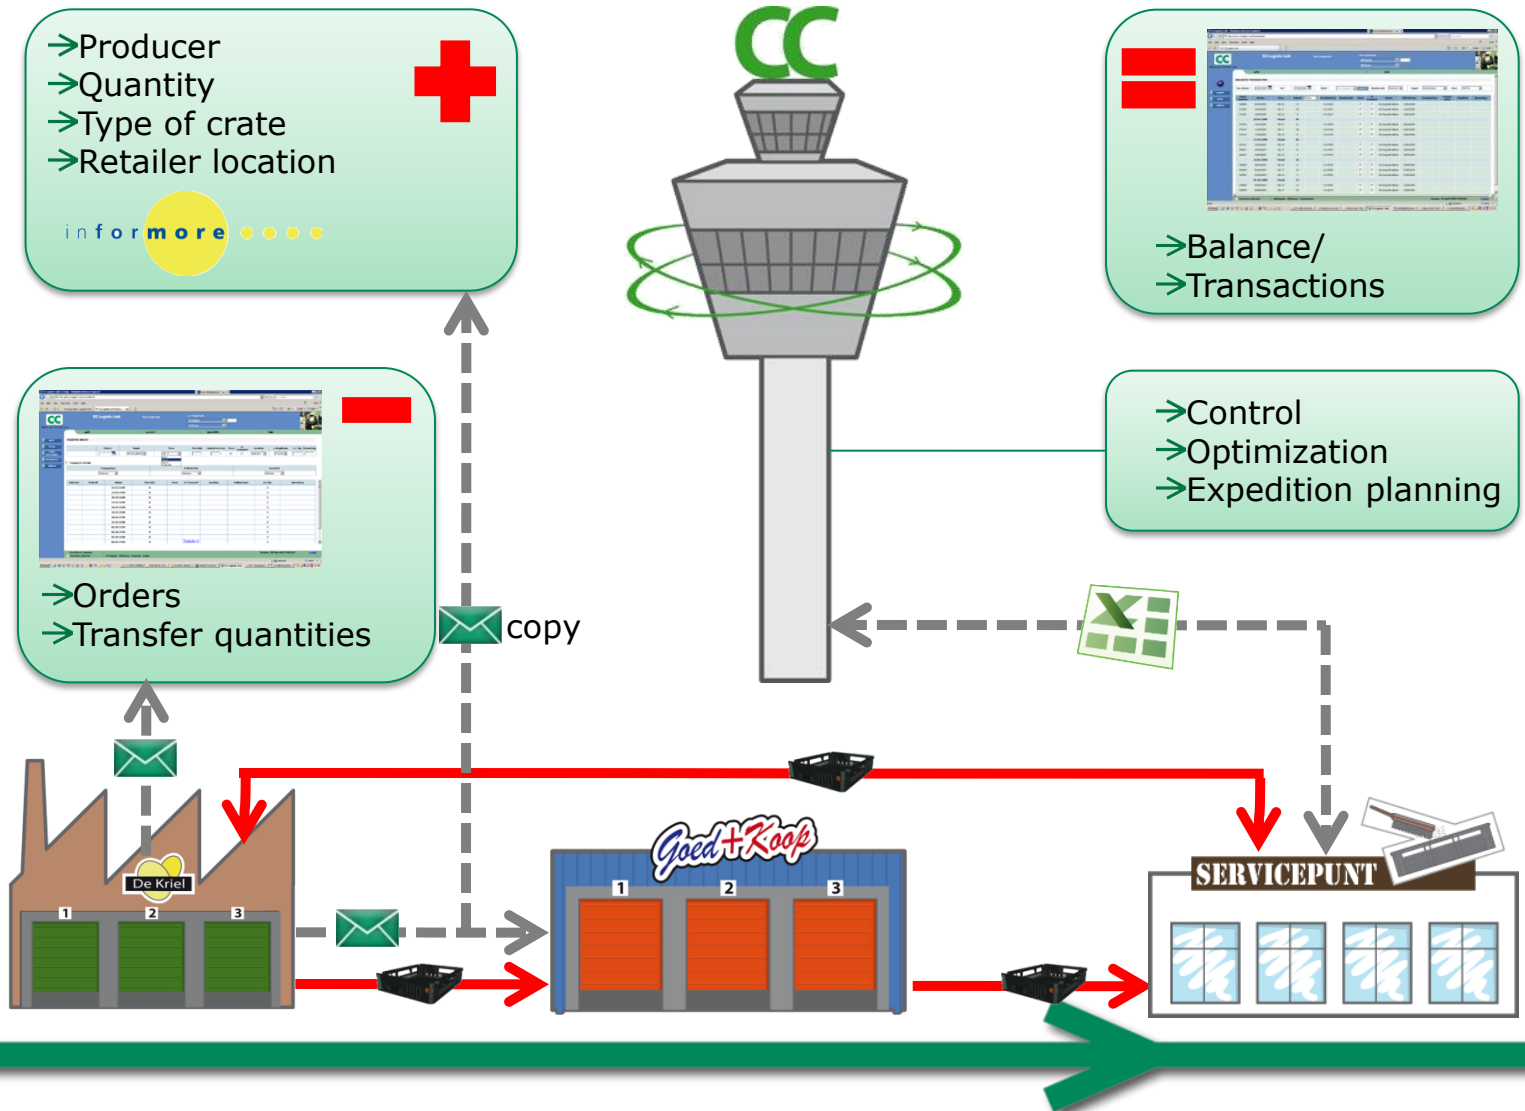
→Producer
→Quantity
→Type of crate
→Retailer location

informore

CC

→Balance/
→Transactions

→Orders
→Transfer quantities

copy

→Control
→Optimization
→Expedition planning

De Kriel
1 2 3

Goed+Koop
1 2 3

SERVICEPUNT